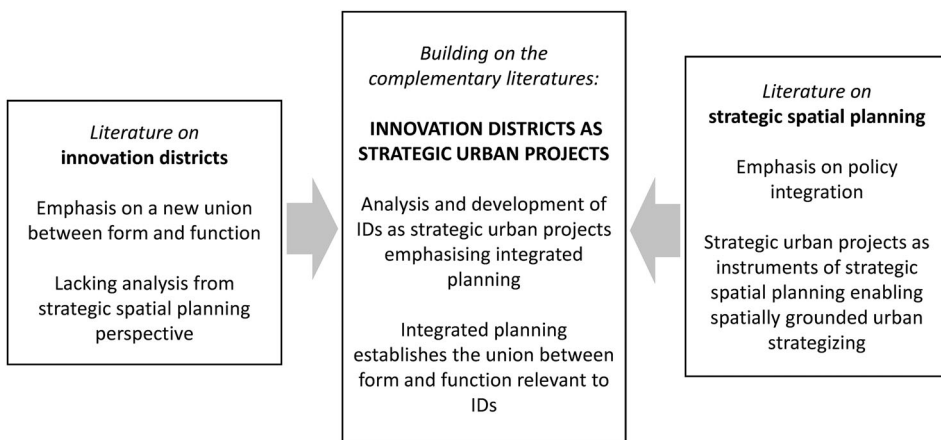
Literature on
innovation districts

Emphasis on a new union between form and function

Lacking analysis from strategic spatial planning perspective

Building on the complementary literatures:

INNOVATION DISTRICTS AS STRATEGIC URBAN PROJECTS

Analysis and development of IDs as strategic urban projects emphasising integrated planning

Integrated planning establishes the union between form and function relevant to IDs

Literature on
strategic spatial planning

Emphasis on policy integration

Strategic urban projects as instruments of strategic spatial planning enabling spatially grounded urban strategizing